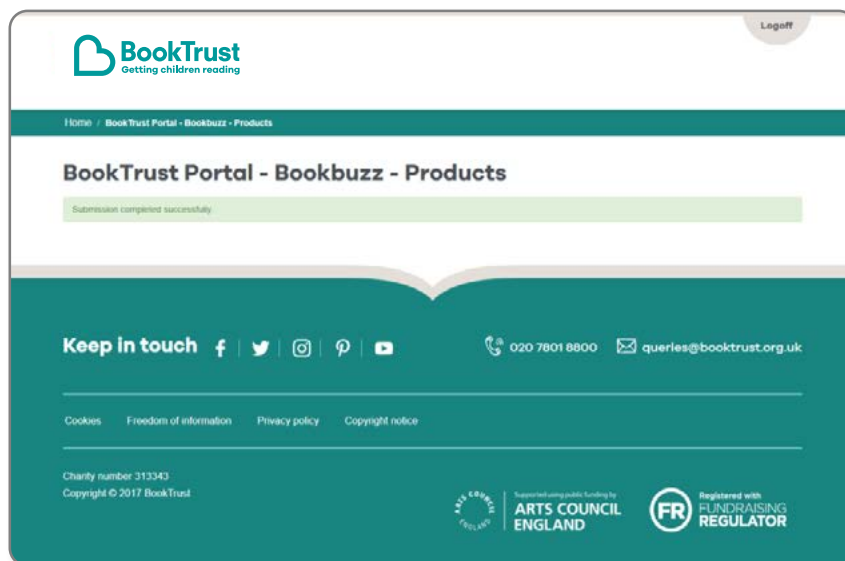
BookTrust
Getting children reading

Logoff

Home / BookTrust Portal - Bookbuzz - Products

BookTrust Portal - Bookbuzz - Products

Submission completed successfully.

Keep in touch

020 7801 8800

queries@booktrust.org.uk

Cookies Freedom of information Privacy policy Copyright notice

Charity number 313343
Copyright © 2017 BookTrust

ARTS COUNCIL ENGLAND
Supported using public funding by
ARTS COUNCIL ENGLAND

FR
Registered with
FUNDRAISING REGULATOR